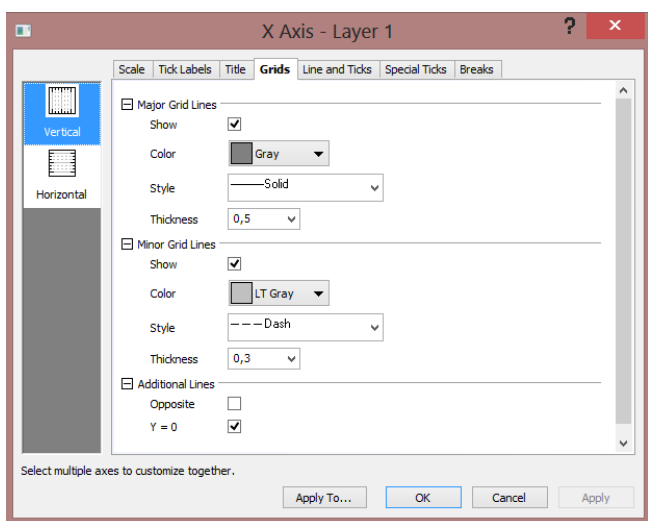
X Axis - Layer 1

?

Scale | Tick Labels | Title | Grids | Line and Ticks | Special Ticks | Breaks

Vertical

Horizontal

Major Grid Lines

Show

Color Gray

Style ———Solid

Thickness 0,5

Minor Grid Lines

Show

Color LT Gray

Style - - - Dash

Thickness 0,3

Additional Lines

Opposite

Y = 0

Select multiple axes to customize together.

Apply To... OK Cancel Apply